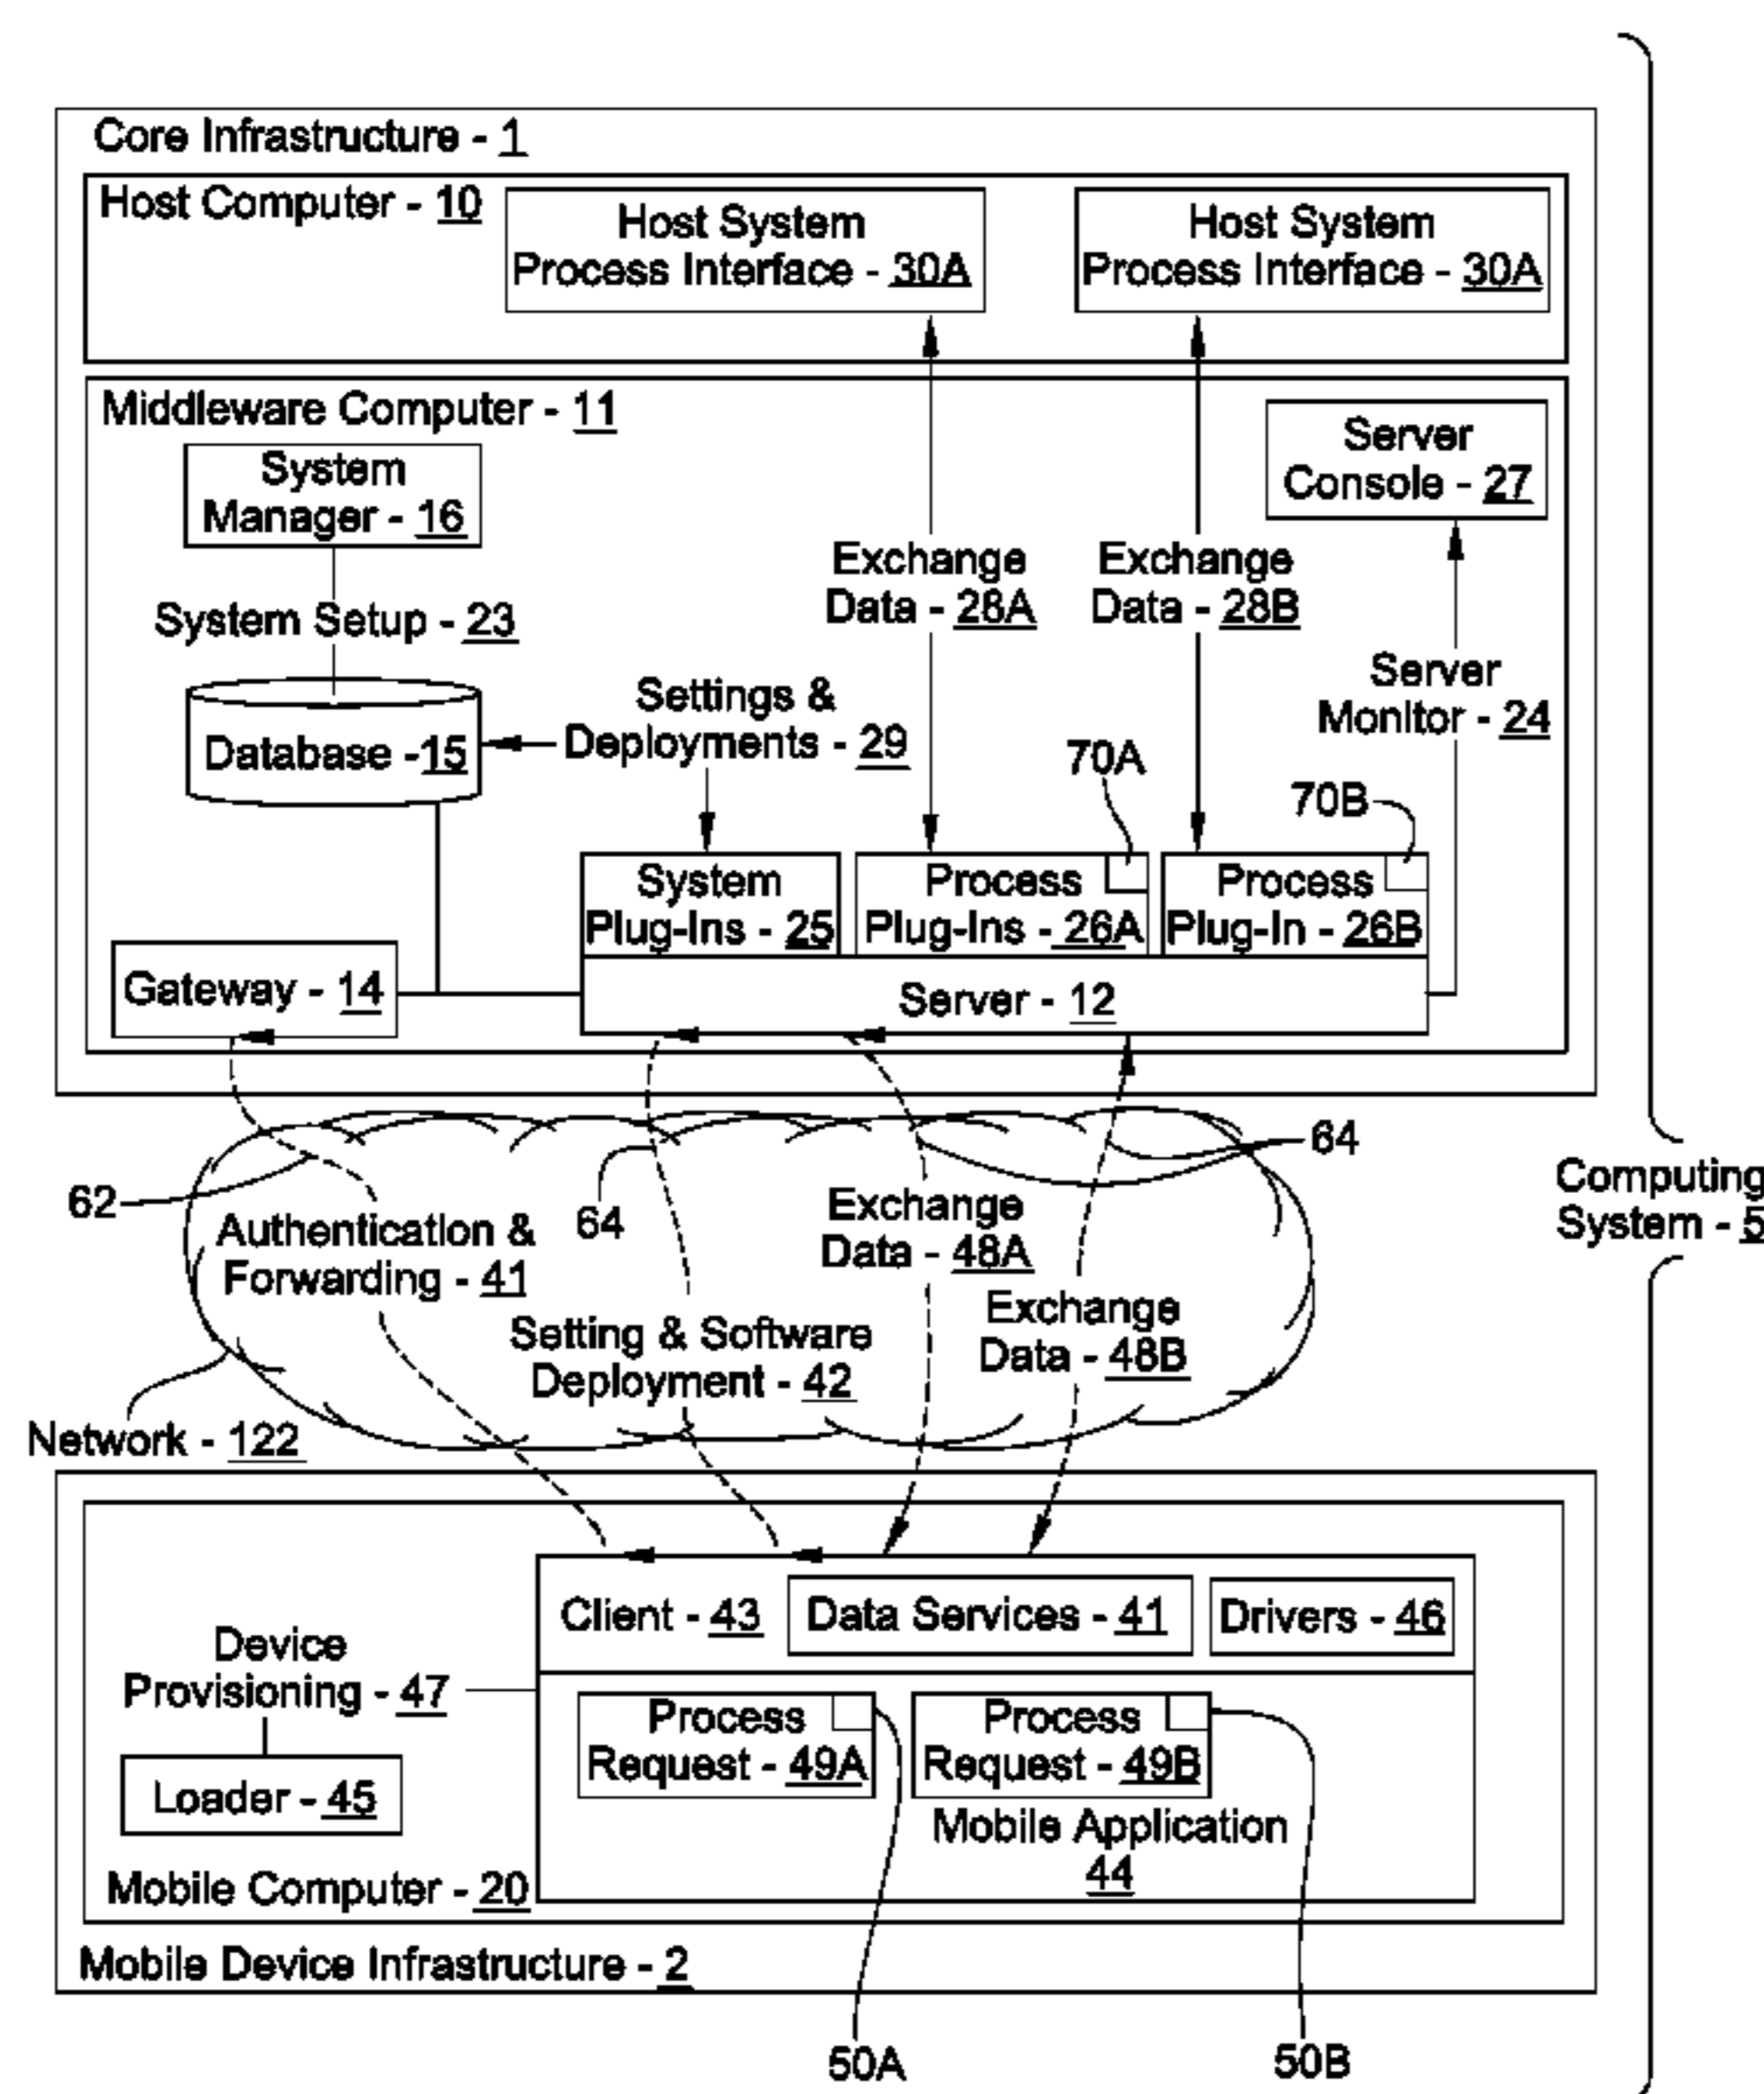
Core Infrastructure - 1

Host Computer - 10

Host System Process Interface - 30A

Host System Process Interface - 30A

Middleware Computer - 11

System Manager - 16

Server Console - 27

Exchange Data - 28A

Exchange Data - 28B

System Setup - 23

Server Monitor - 24

Settings & Deployments - 29

Database -15

70A

70B

System Plug-Ins - 25

Process Plug-Ins - 26A

Process Plug-In - 26B

Gateway - 14

Server - 12

64

62

Authentication & Forwarding - 41

64

Exchange Data - 48A

Exchange Data - 48B

Setting & Software Deployment - 42

Computing System - 5

Network - 122

Client - 43

Data Services - 41

Drivers - 46

Device Provisioning - 47

Process Request - 49A

Process Request - 49B

Loader - 45

Mobile Application 44

Mobile Computer - 20

Mobile Device Infrastructure - 2

50A

50B